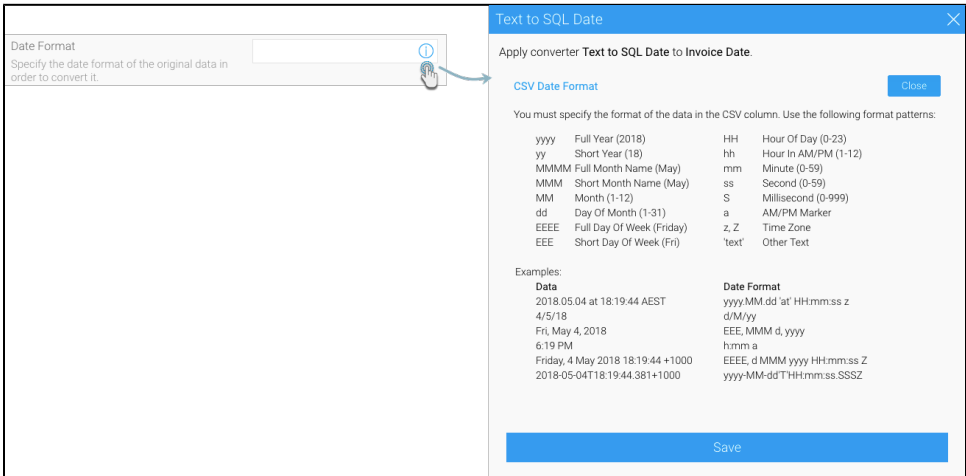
Date Format
Specify the date format of the original data in order to convert it.

Text to SQL Date

Apply converter Text to SQL Date to Invoice Date.

CSV Date Format

Close

You must specify the format of the data in the CSV column. Use the following format patterns:

| | | | |
|---|---|---|---|
| yyyy | Full Year (2018) | HH | Hour Of Day (0-23) |
| yy | Short Year (18) | hh | Hour In AM/PM (1-12) |
| MMMM | Full Month Name (May) | mm | Minute (0-59) |
| MMM | Short Month Name (May) | ss | Second (0-59) |
| MM | Month (1-12) | S | Millisecond (0-999) |
| dd | Day Of Month (1-31) | a | AM/PM Marker |
| EEEE | Full Day Of Week (Friday) | z, Z | Time Zone |
| EEE | Short Day Of Week (Fri) | 'text' | Other Text |

Examples:

| Data | Date Format |
|---|---|
| 2018.05.04 at 18:19:44 AEST | yyyy.MM.dd 'at' HH:mm:ss z |
| 4/5/18 | d/M/yy |
| Fri, May 4, 2018 | EEE, MMM d, yyyy |
| 6:19 PM | h:mm a |
| Friday, 4 May 2018 18:19:44 +1000 | EEEE, d MMM yyyy HH:mm:ss Z |
| 2018-05-04T18:19:44.381+1000 | yyyy-MM-dd'T'HH:mm:ss.SSSZ |

Save